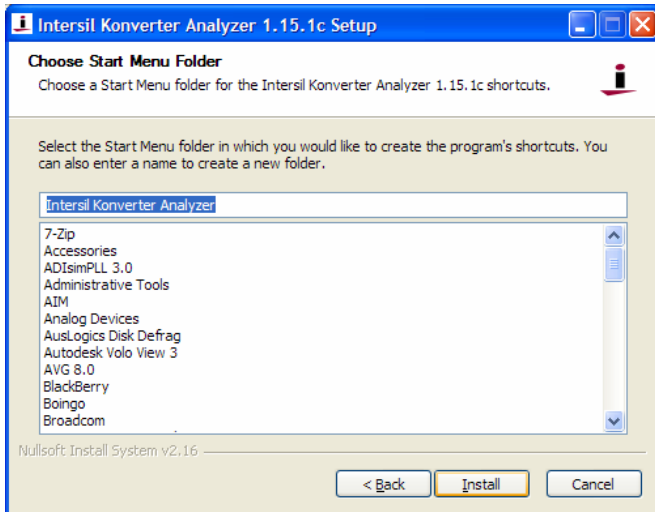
Intersil Konverter Analyzer 1.15.1c Setup

Choose Start Menu Folder
Choose a Start Menu folder for the Intersil Konverter Analyzer 1.15.1c shortcuts.

Select the Start Menu folder in which you would like to create the program's shortcuts. You can also enter a name to create a new folder.

Intersil Konverter Analyzer

7-Zip
Accessories
ADIsimPLL 3.0
Administrative Tools
AIM
Analog Devices
AusLogics Disk Defrag
Autodesk Volo View 3
AVG 8.0
BlackBerry
Boingo
Broadcom

Nullsoft Install System v2.16

< Back
Install
Cancel